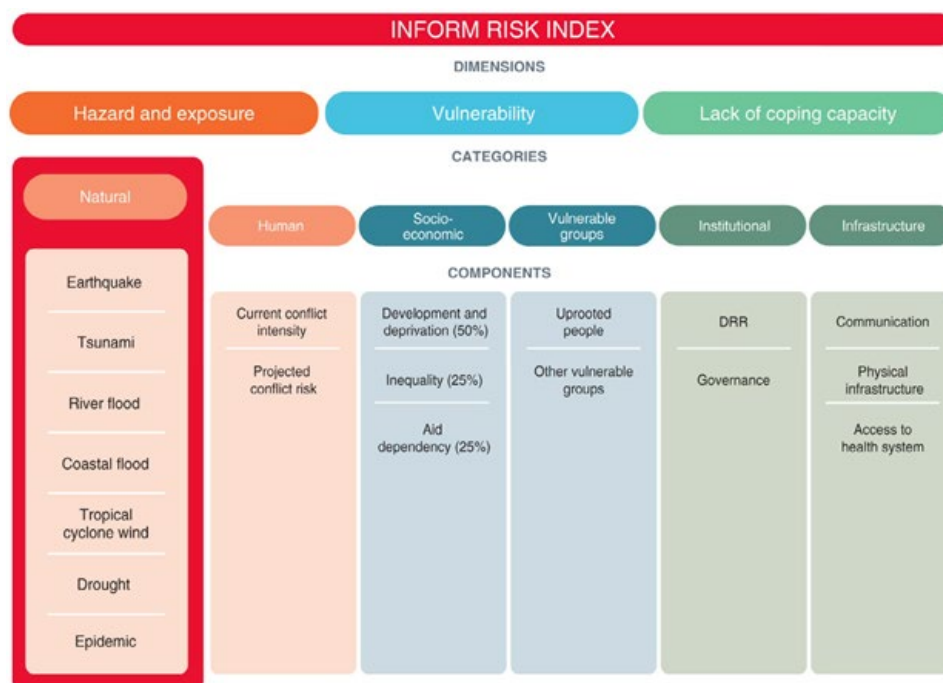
INFORM RISK INDEX

DIMENSIONS

Hazard and exposure

Vulnerability

Lack of coping capacity

CATEGORIES

Natural

Human

Socio-economic

Vulnerable groups

Institutional

Infrastructure

COMPONENTS

Earthquake

Tsunami

River flood

Coastal flood

Tropical cyclone wind

Drought

Epidemic

Current conflict intensity

Projected conflict risk

Development and deprivation (50%)

Inequality (25%)

Aid dependency (25%)

Uprooted people

Other vulnerable groups

DRR

Governance

Communication

Physical infrastructure

Access to health system